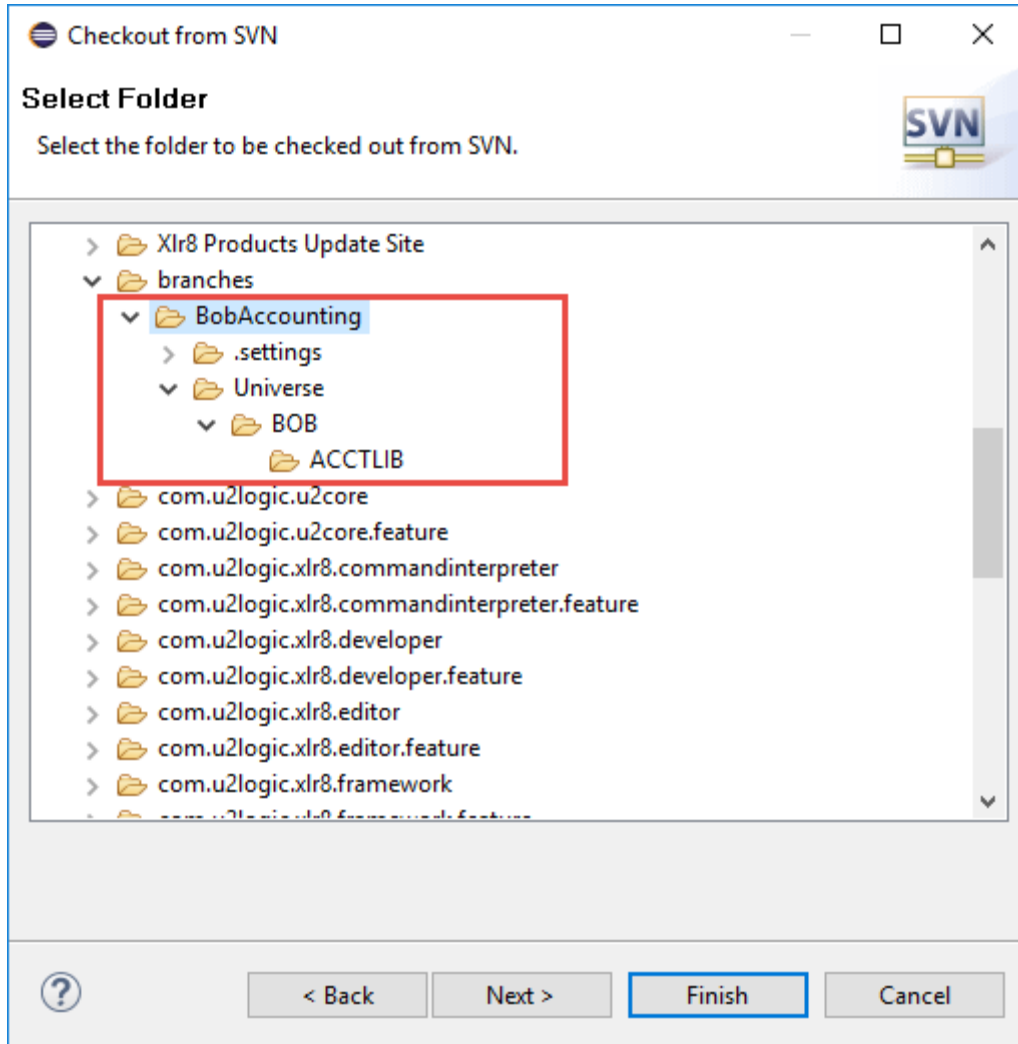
Checkout from SVN

Select Folder

Select the folder to be checked out from SVN.

SVN

Xlr8 Products Update Site
branches
BobAccounting
.settings
Universe
BOB
ACCTLIB
com.u2logic.u2core
com.u2logic.u2core.feature
com.u2logic.xlr8.commandinterpreter
com.u2logic.xlr8.commandinterpreter.feature
com.u2logic.xlr8.developer
com.u2logic.xlr8.developer.feature
com.u2logic.xlr8.editor
com.u2logic.xlr8.editor.feature
com.u2logic.xlr8.framework
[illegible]

?
< Back
Next >
Finish
Cancel